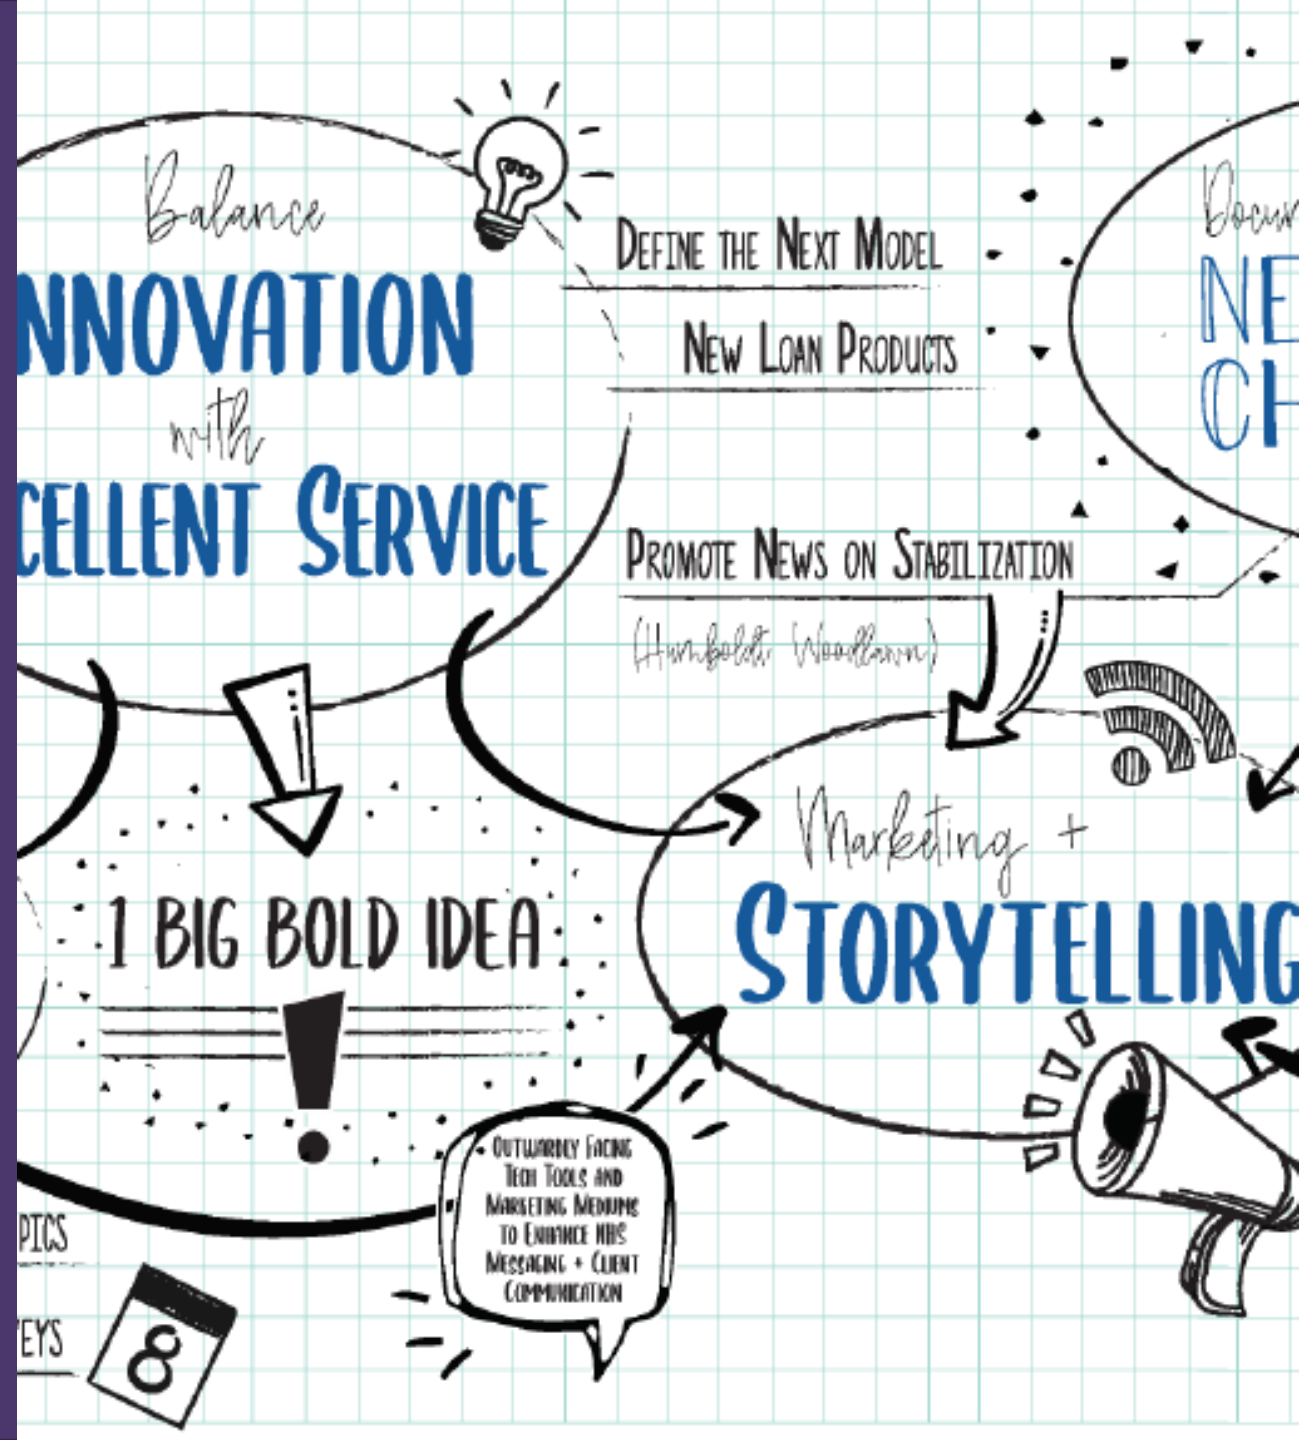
Balance
NNOVATION
with
CELLENT SERVICE

DEFINE THE NEXT MODEL

NEW LOAN PRODUCTS

PROMOTE NEWS ON STABILIZATION
(Humboldt Woodlawn)

Docu
NE
CH

1 BIG BOLD IDEA
!

Marketing +
STORYTELLING

OUTWARDLY FACING TECH TOOLS AND MARKETING MEDIUMS TO ENHANCE NHS MESSAGING + CLIENT COMMUNICATION

PICS

EYS

8